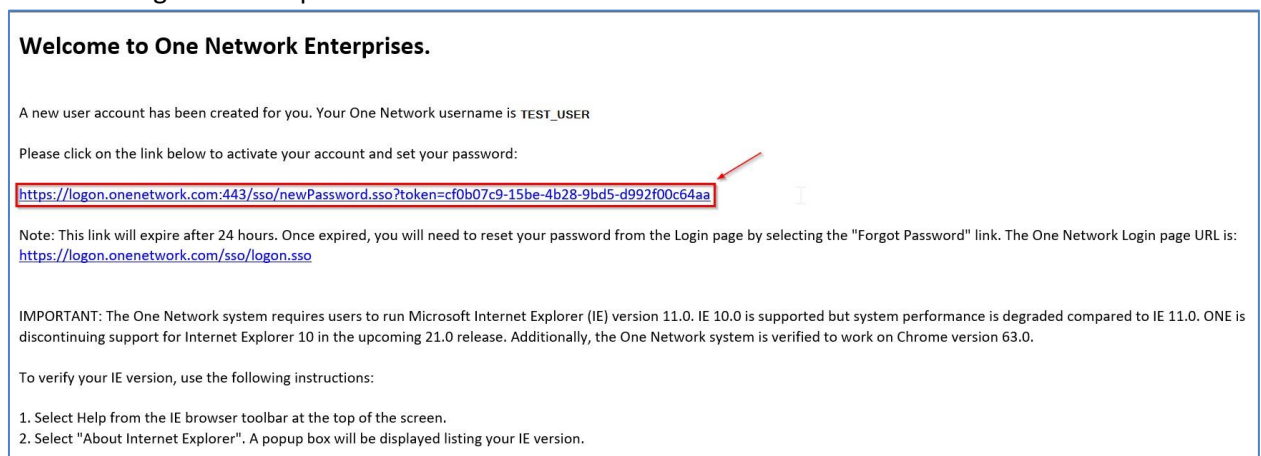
Welcome to One Network Enterprises.

A new user account has been created for you. Your One Network username is TEST_USER

Please click on the link below to activate your account and set your password:

https://logon.onenetwork.com:443/sso/newPassword.sso?token=cf0b07c9-15be-4b28-9bd5-d992f00c64aa

Note: This link will expire after 24 hours. Once expired, you will need to reset your password from the Login page by selecting the "Forgot Password" link. The One Network Login page URL is: https://logon.onenetwork.com/sso/logon.sso

IMPORTANT: The One Network system requires users to run Microsoft Internet Explorer (IE) version 11.0. IE 10.0 is supported but system performance is degraded compared to IE 11.0. ONE is discontinuing support for Internet Explorer 10 in the upcoming 21.0 release. Additionally, the One Network system is verified to work on Chrome version 63.0.

To verify your IE version, use the following instructions:

1. Select Help from the IE browser toolbar at the top of the screen.
2. Select "About Internet Explorer". A popup box will be displayed listing your IE version.